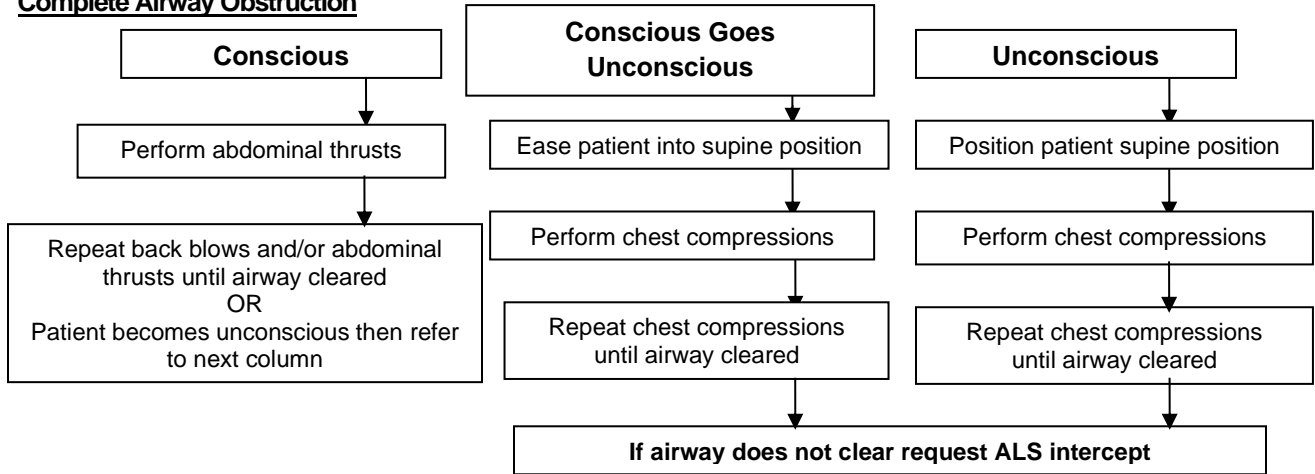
Complete Airway Obstruction

Conscious

Perform abdominal thrusts

Repeat back blows and/or abdominal thrusts until airway cleared
OR
Patient becomes unconscious then refer to next column

Conscious Goes Unconscious

Ease patient into supine position

Perform chest compressions

Repeat chest compressions until airway cleared

Unconscious

Position patient supine position

Perform chest compressions

Repeat chest compressions until airway cleared

If airway does not clear request ALS intercept